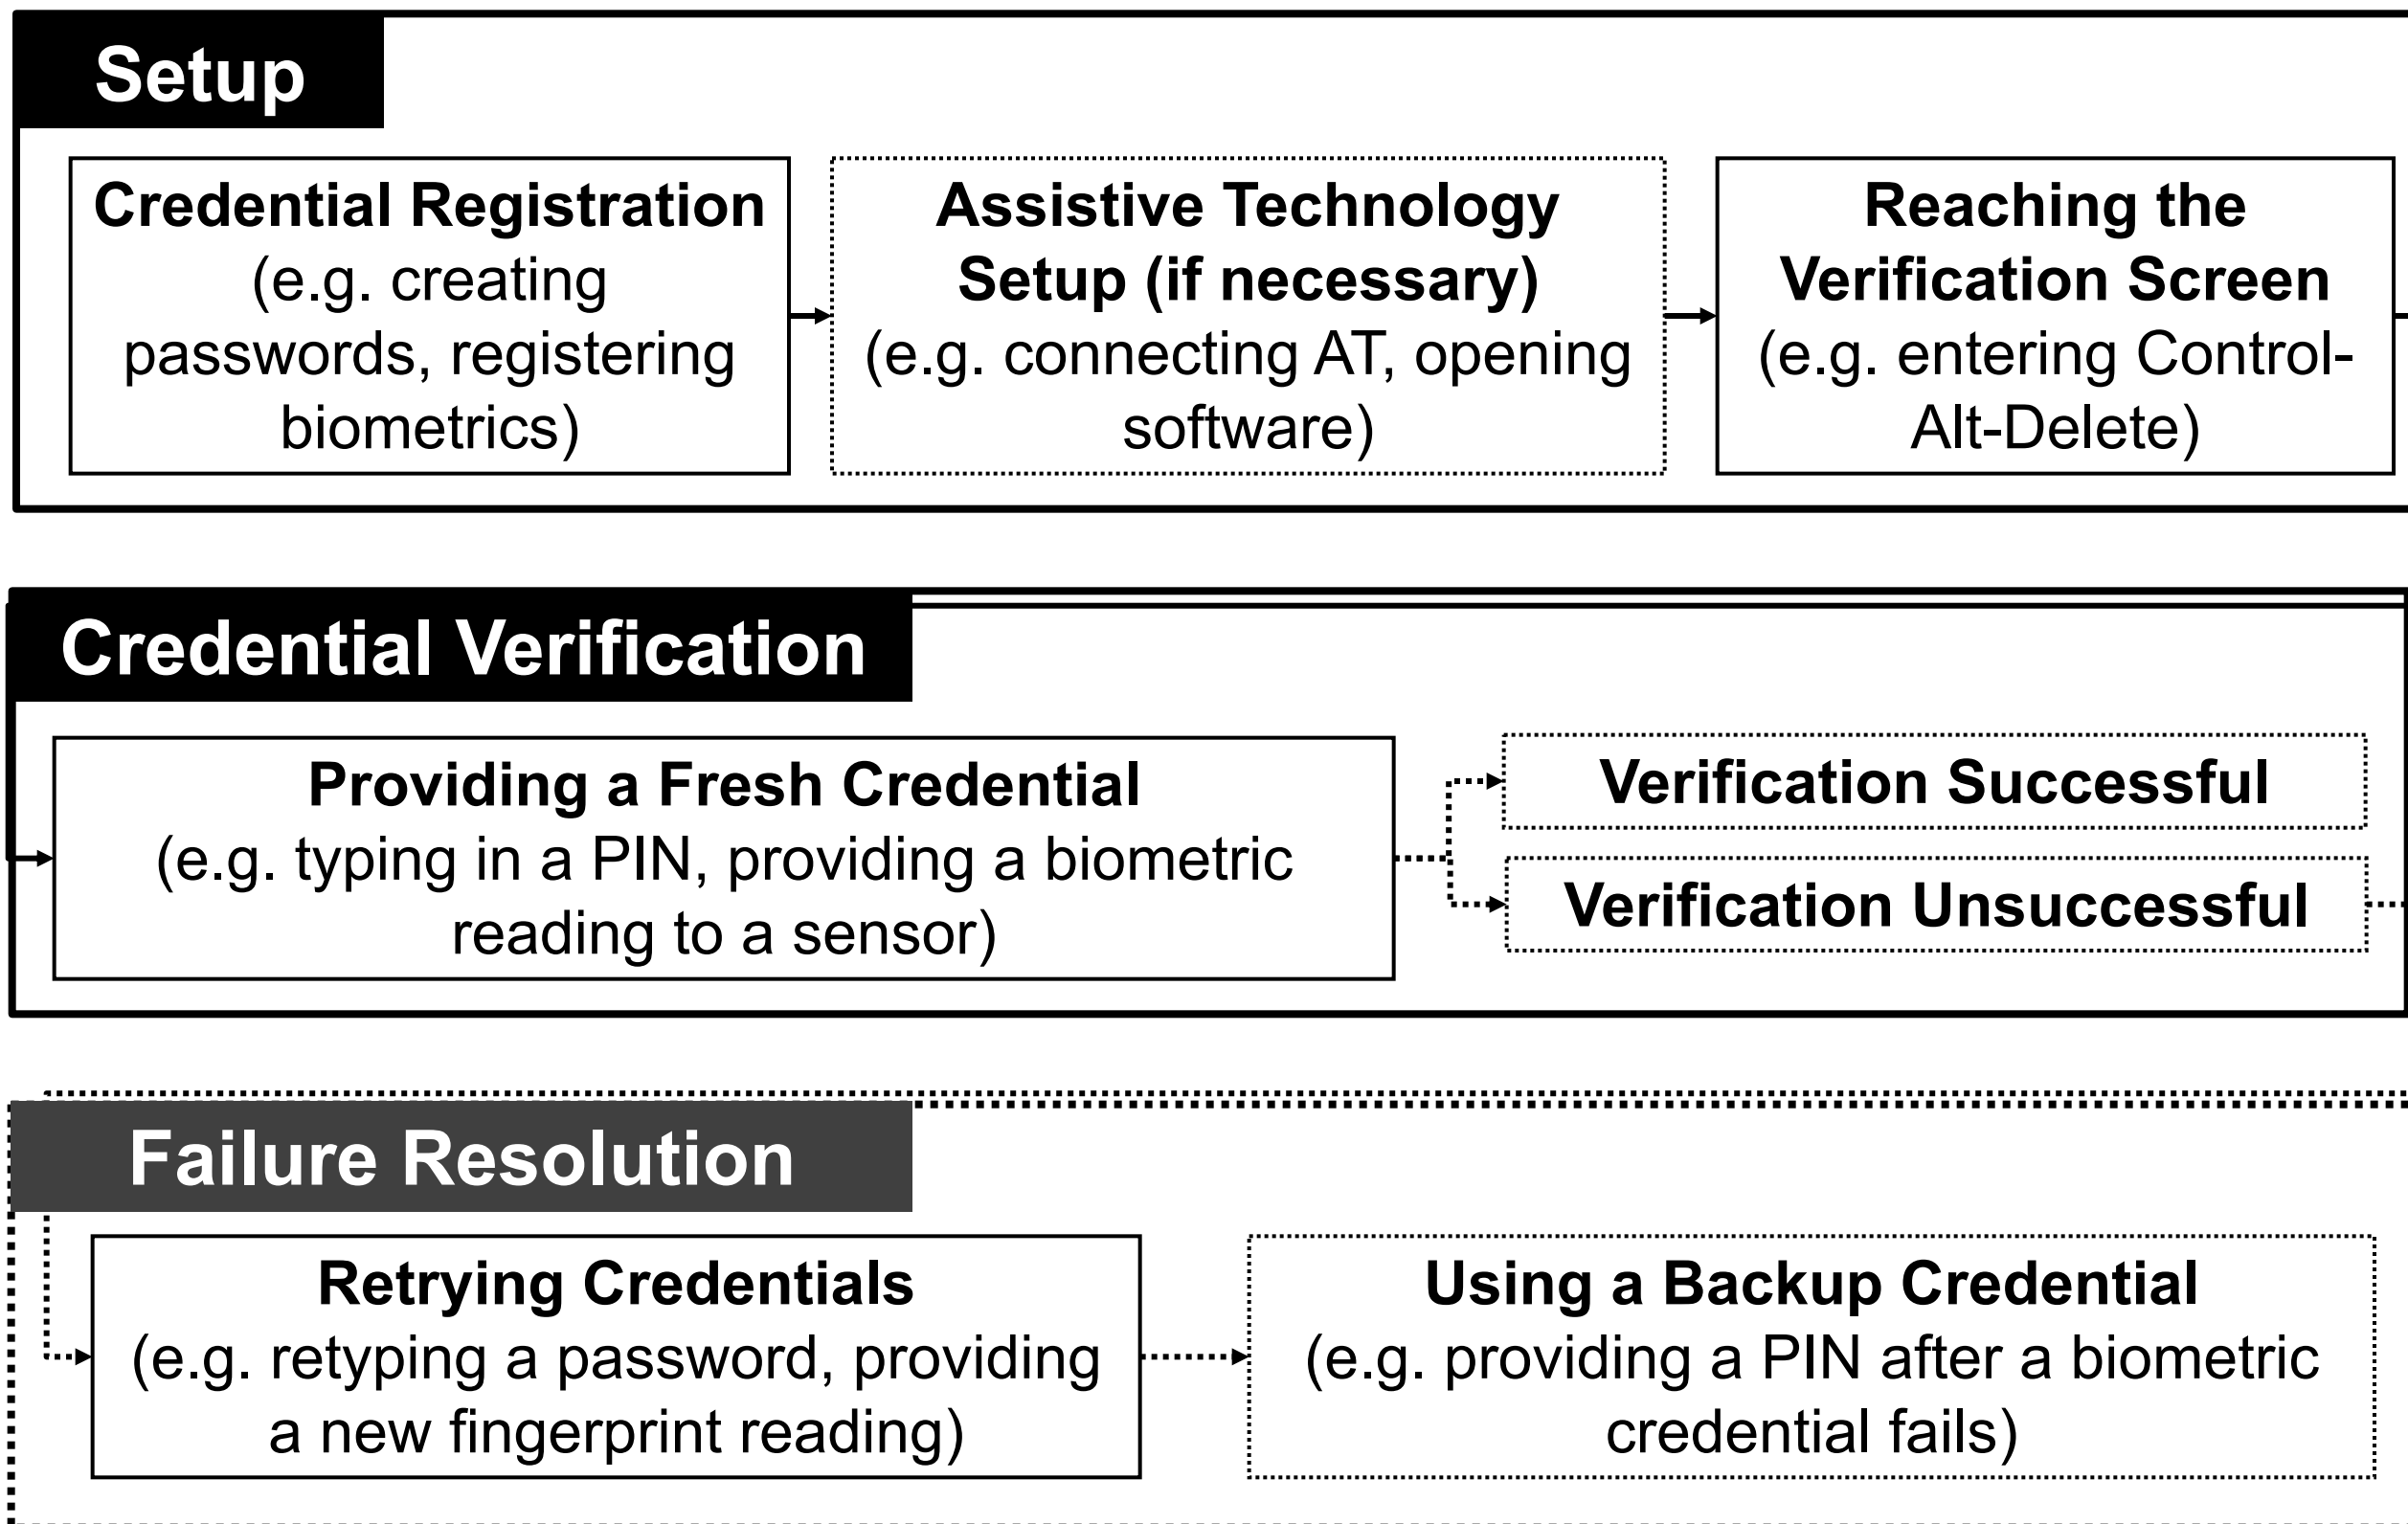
Setup

Credential Registration (e.g. creating passwords, registering biometrics)

Assistive Technology Setup (if necessary) (e.g. connecting AT, opening software)

Reaching the Verification Screen (e.g. entering Control-Alt-Delete)

Credential Verification

Providing a Fresh Credential (e.g. typing in a PIN, providing a biometric reading to a sensor)

Verification Successful

Verification Unsuccessful

Failure Resolution

Retrying Credentials (e.g. retyping a password, providing a new fingerprint reading)

Using a Backup Credential (e.g. providing a PIN after a biometric credential fails)